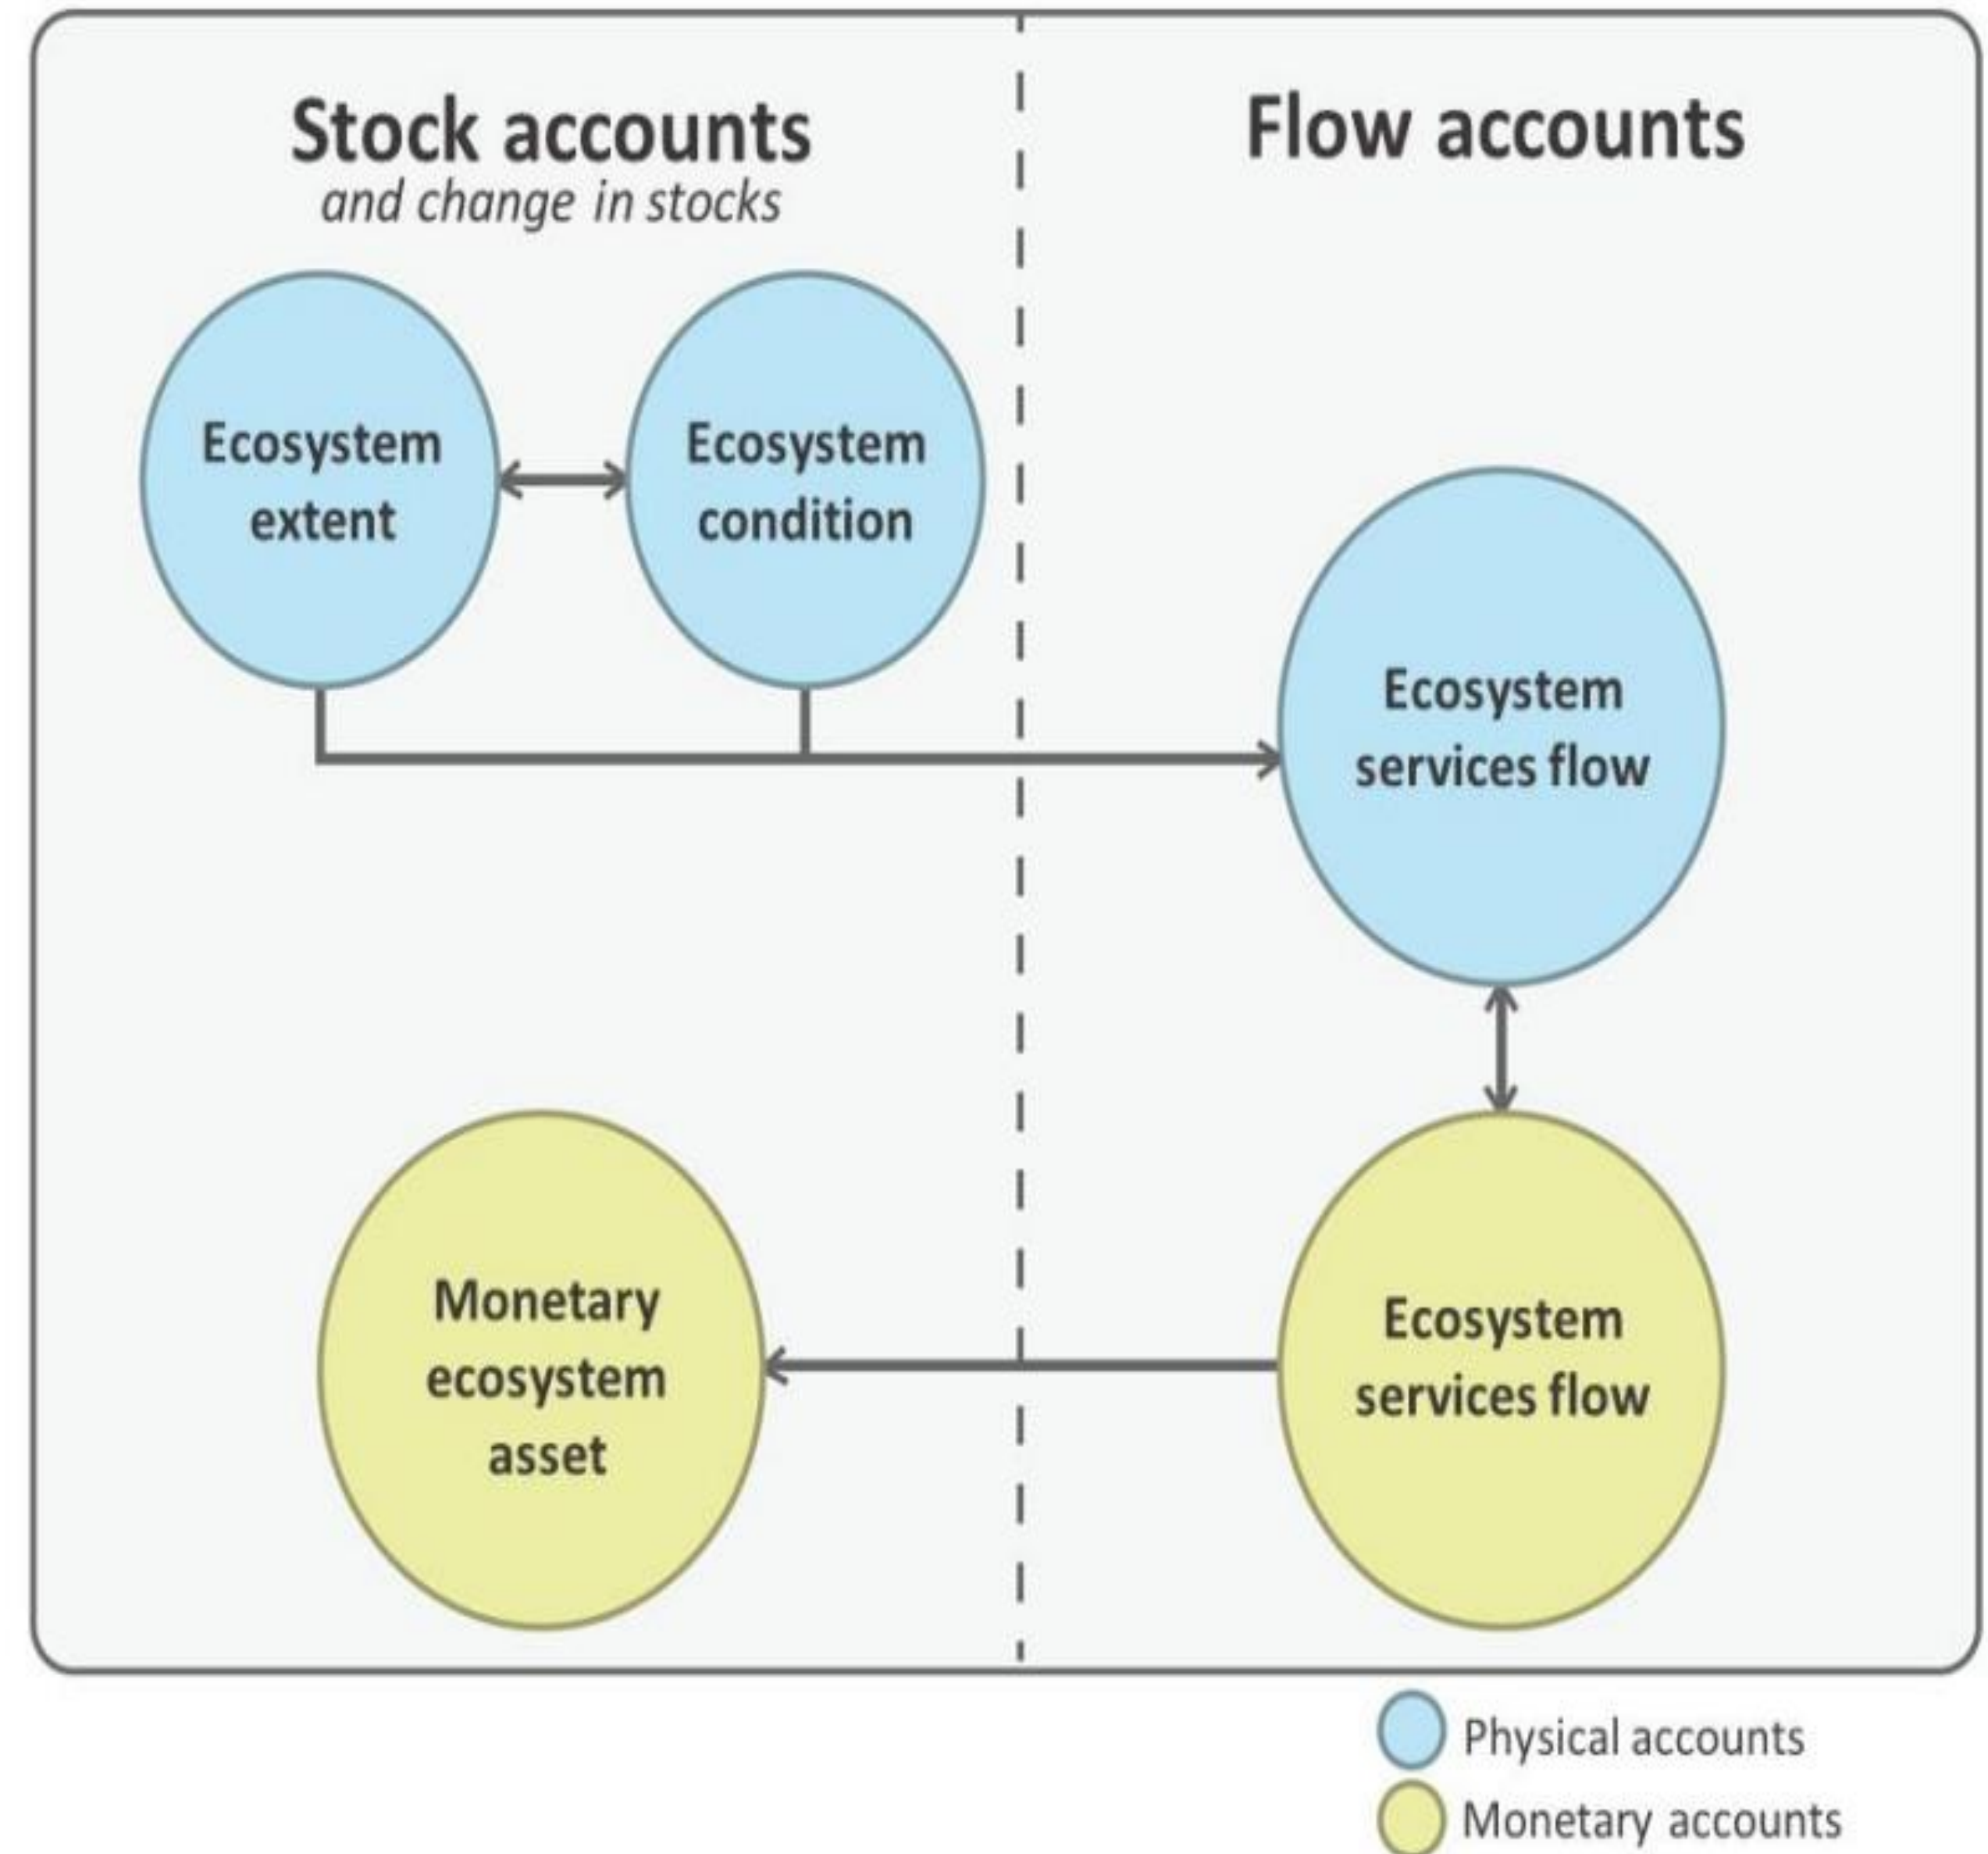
Stock accounts
and change in stocks

Flow accounts

Ecosystem extent

Ecosystem condition

Ecosystem services flow

Monetary ecosystem asset

Ecosystem services flow

Physical accounts

Monetary accounts